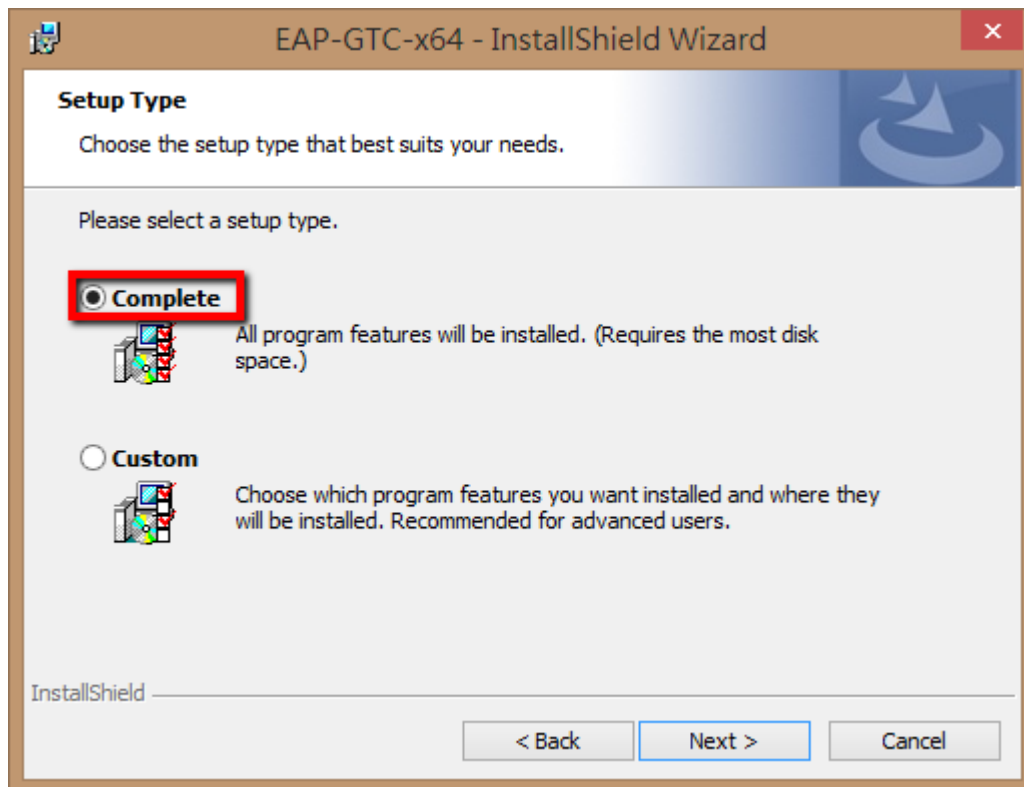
EAP-GTC-x64 - InstallShield Wizard

×

Setup Type

Choose the setup type that best suits your needs.

Please select a setup type.

Complete

All program features will be installed. (Requires the most disk space.)

Custom

Choose which program features you want installed and where they will be installed. Recommended for advanced users.

InstallShield

< Back

Next >

Cancel